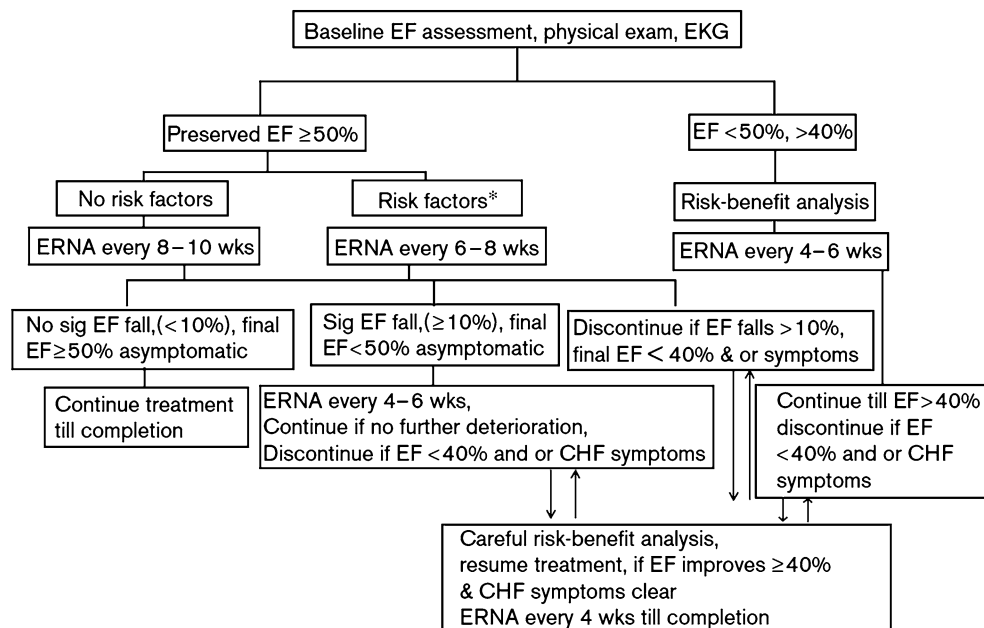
Baseline EF assessment, physical exam, EKG

Preserved EF ≥50%

EF <50%, >40%

No risk factors

Risk factors*

Risk-benefit analysis

ERNA every 8 – 10 wks

ERNA every 6 – 8 wks

ERNA every 4 – 6 wks

No sig EF fall,(<10%), final EF≥50% asymptomatic

Sig EF fall,(≥10%), final EF<50% asymptomatic

Discontinue if EF falls >10%, final EF < 40% & or symptoms

Continue treatment till completion

ERNA every 4 – 6 wks, Continue if no further deterioration, Discontinue if EF <40% and or CHF symptoms

Continue till EF>40% discontinue if EF <40% and or CHF symptoms

Careful risk-benefit analysis, resume treatment, if EF improves ≥40% & CHF symptoms clear ERNA every 4 wks till completion